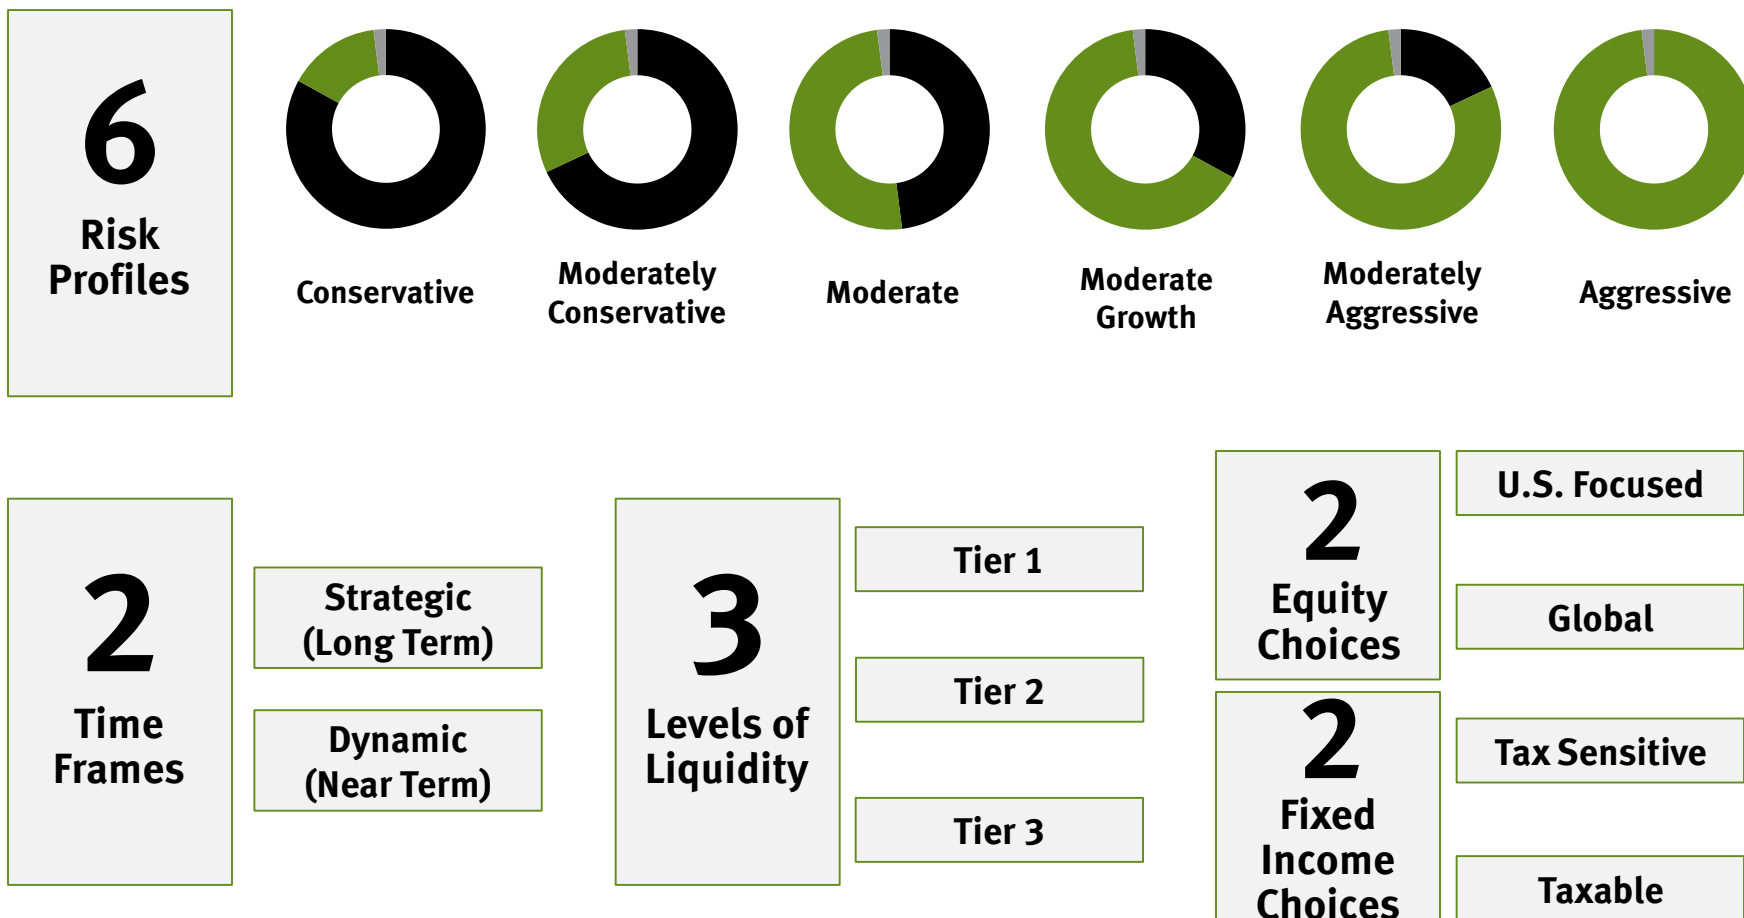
6
Risk Profiles

Conservative

Moderately Conservative

Moderate

Moderate Growth

Moderately Aggressive

Aggressive

2
Time Frames

Strategic (Long Term)

Dynamic (Near Term)

3
Levels of Liquidity

Tier 1

Tier 2

Tier 3

2
Equity Choices

U.S. Focused

Global

2
Fixed Income Choices

Tax Sensitive

Taxable